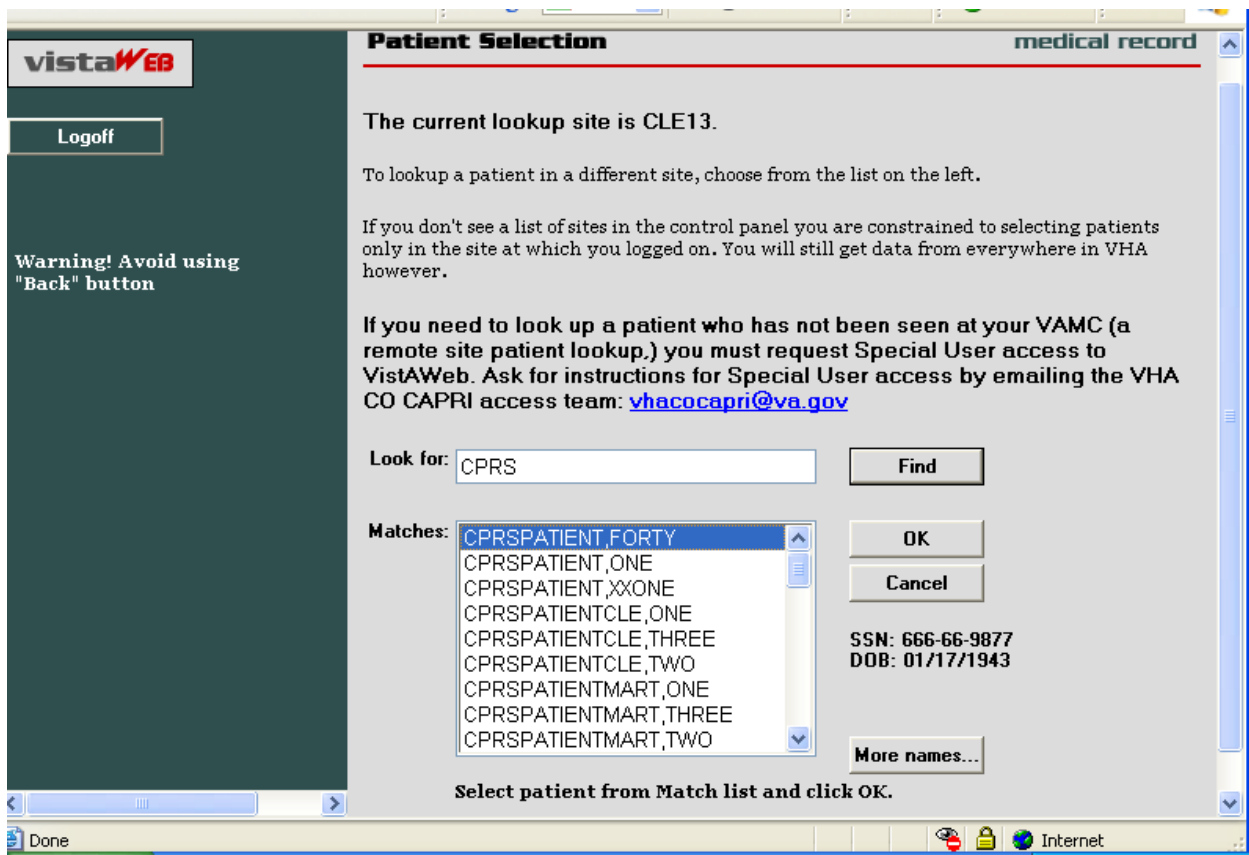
vistaWEB

Logoff

Warning! Avoid using "Back" button

Patient Selection

medical record

The current lookup site is CLE13.

To lookup a patient in a different site, choose from the list on the left.

If you don't see a list of sites in the control panel you are constrained to selecting patients only in the site at which you logged on. You will still get data from everywhere in VHA however.

If you need to look up a patient who has not been seen at your VAMC (a remote site patient lookup,) you must request Special User access to VistAWeb. Ask for instructions for Special User access by emailing the VHA CO CAPRI access team: vhacocapri@va.gov

Look for: CPRS

Find

Matches: CPRSPATIENT,FORTY
CPRSPATIENT,ONE
CPRSPATIENT,XXONE
CPRSPATIENTCLE,ONE
CPRSPATIENTCLE,THREE
CPRSPATIENTCLE,TWO
CPRSPATIENTMART,ONE
CPRSPATIENTMART,THREE
CPRSPATIENTMART,TWO

OK

Cancel

SSN: 666-66-9877
DOB: 01/17/1943

More names...

Select patient from Match list and click OK.

Done

Internet